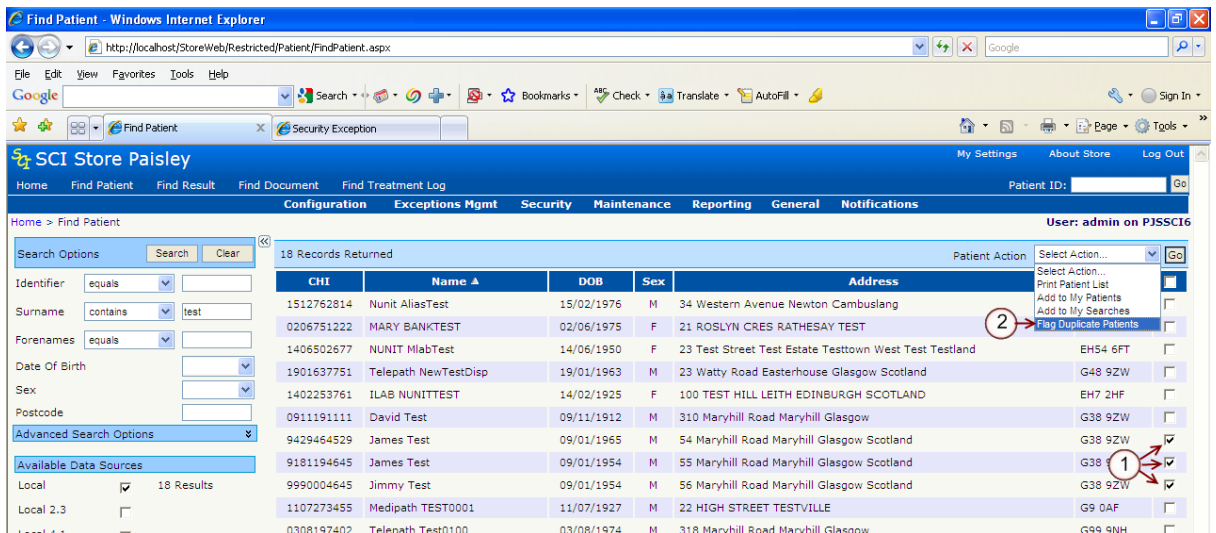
Find Patient - Windows Internet Explorer

http://localhost/StoreWeb/Restricted/Patient/FindPatient.aspx

Google

File Edit View Favorites Tools Help

Google

Search · Bookmarks · Check · Translate · AutoFill · Sign In ·

Find Patient | Security Exception

Page · Tools ·

SCI Store Paisley

My Settings | About Store | Log Out

Home | Find Patient | Find Result | Find Document | Find Treatment Log

Patient ID: Go

Configuration | Exceptions Mgmt | Security | Maintenance | Reporting | General | Notifications

Home > Find Patient

User: admin on PJSSCI6

Search Options Search Clear

Identifier equals

Surname contains test

Forenames equals

Date Of Birth

Sex

Postcode

Advanced Search Options

Available Data Sources

Local 18 Results

Local 2.3

Local 4.1

18 Records Returned

Patient Action Select Action... Go

Select Action...
Print Patient List
Add to My Patients
Add to My Searches
Flag Duplicate Patients

| CHI | Name ▲ | DOB | Sex | Address | | |
|---|---|---|---|---|---|---|
| 1512762814 | Nunit AliasTest | 15/02/1976 | M | 34 Western Avenue Newton Cambuslang | | |
| 0206751222 | MARY BANKTEST | 02/06/1975 | F | 21 ROSLYN CRES RATHESAY TEST | | |
| 1406502677 | NUNIT MlabTest | 14/06/1950 | F | 23 Test Street Test Estate Testtown West Test Testland | EH54 6FT | |
| 1901637751 | Telepath NewTestDisp | 19/01/1963 | M | 23 Watty Road Easterhouse Glasgow Scotland | G48 9ZW | |
| 1402253761 | ILAB NUNITTEST | 14/02/1925 | F | 100 TEST HILL LEITH EDINBURGH SCOTLAND | EH7 2HF | |
| 0911191111 | David Test | 09/11/1912 | M | 310 Maryhill Road Maryhill Glasgow | G38 9ZW | |
| 9429464529 | James Test | 09/01/1965 | M | 54 Maryhill Road Maryhill Glasgow Scotland | G38 9ZW | ✓ |
| 9181194645 | James Test | 09/01/1954 | M | 55 Maryhill Road Maryhill Glasgow Scotland | G38 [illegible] | ✓ |
| 9990004645 | Jimmy Test | 09/01/1954 | M | 56 Maryhill Road Maryhill Glasgow Scotland | G38 9ZW | ✓ |
| 1107273455 | Medipath TEST0001 | 11/07/1927 | M | 22 HIGH STREET TESTVILLE | G9 0AF | |
| 0308197402 | Telepath Test0100 | 03/08/1974 | M | 318 Maryhill Road Maryhill Glasgow | G99 9NH | |

2

1